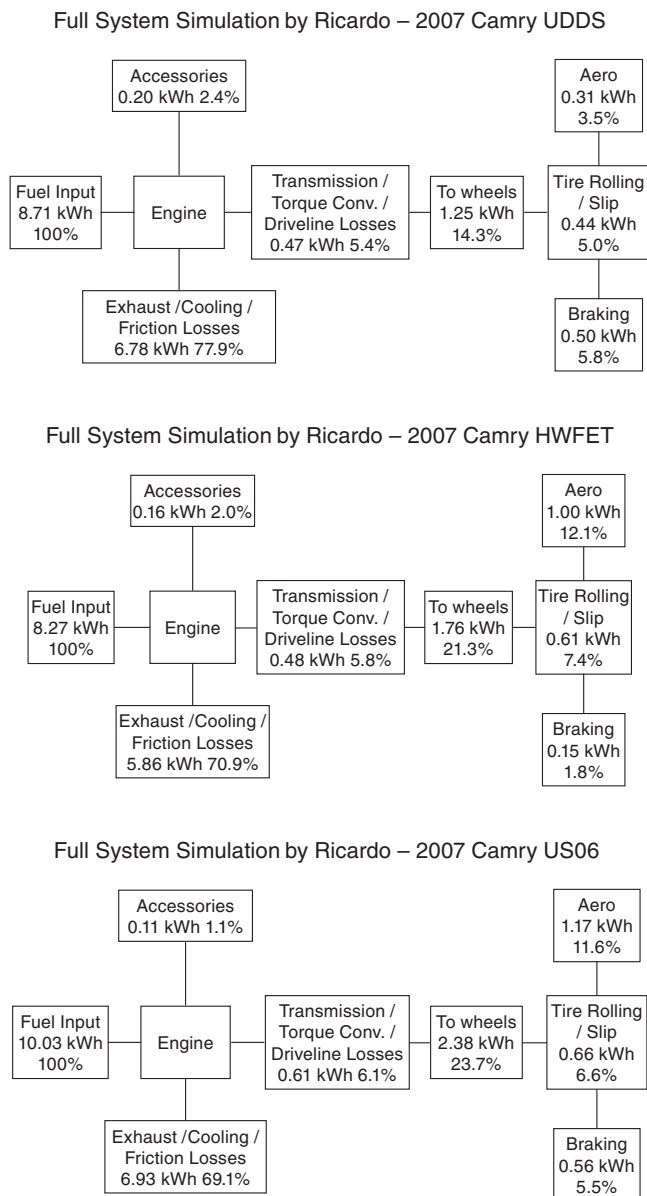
Full System Simulation by Ricardo – 2007 Camry UDDS

Accessories
0.20 kWh 2.4%

Aero
0.31 kWh
3.5%

Fuel Input
8.71 kWh
100%

Engine

Transmission /
Torque Conv. /
Driveline Losses
0.47 kWh 5.4%

To wheels
1.25 kWh
14.3%

Tire Rolling
/ Slip
0.44 kWh
5.0%

Exhaust /Cooling /
Friction Losses
6.78 kWh 77.9%

Braking
0.50 kWh
5.8%

Full System Simulation by Ricardo – 2007 Camry HWFET

Accessories
0.16 kWh 2.0%

Aero
1.00 kWh
12.1%

Fuel Input
8.27 kWh
100%

Engine

Transmission /
Torque Conv. /
Driveline Losses
0.48 kWh 5.8%

To wheels
1.76 kWh
21.3%

Tire Rolling
/ Slip
0.61 kWh
7.4%

Exhaust /Cooling /
Friction Losses
5.86 kWh 70.9%

Braking
0.15 kWh
1.8%

Full System Simulation by Ricardo – 2007 Camry US06

Accessories
0.11 kWh 1.1%

Aero
1.17 kWh
11.6%

Fuel Input
10.03 kWh
100%

Engine

Transmission /
Torque Conv. /
Driveline Losses
0.61 kWh 6.1%

To wheels
2.38 kWh
23.7%

Tire Rolling
/ Slip
0.66 kWh
6.6%

Exhaust /Cooling /
Friction Losses
6.93 kWh 69.1%

Braking
0.56 kWh
5.5%